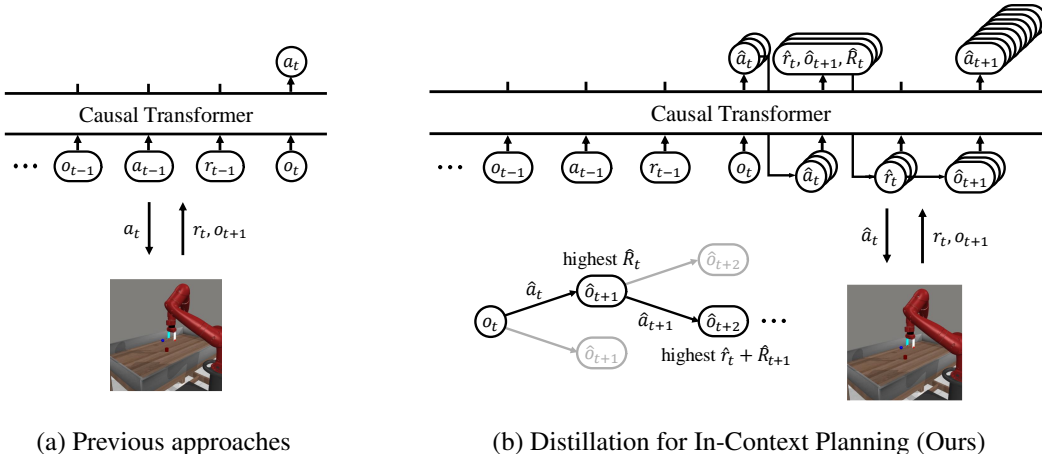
$a_t$

Causal Transformer

$\cdots$ $o_{t-1}$ $a_{t-1}$ $r_{t-1}$ $o_t$

$a_t$ $r_t, o_{t+1}$

(a) Previous approaches

$\hat{a}_t$ $\hat{r}_t, \hat{o}_{t+1}, \hat{R}_t$ $\hat{a}_{t+1}$

Causal Transformer

$\cdots$ $o_{t-1}$ $a_{t-1}$ $r_{t-1}$ $o_t$ $\hat{a}_t$ $\hat{r}_t$ $\hat{o}_{t+1}$

$\hat{a}_t$ $r_t, o_{t+1}$

highest $\hat{R}_t$

$\hat{o}_{t+2}$

$\hat{a}_t$ $\hat{o}_{t+1}$

$o_t$

$\hat{a}_{t+1}$ $\hat{o}_{t+2}$ $\cdots$

$\hat{o}_{t+1}$

highest $\hat{r}_t + \hat{R}_{t+1}$

(b) Distillation for In-Context Planning (Ours)